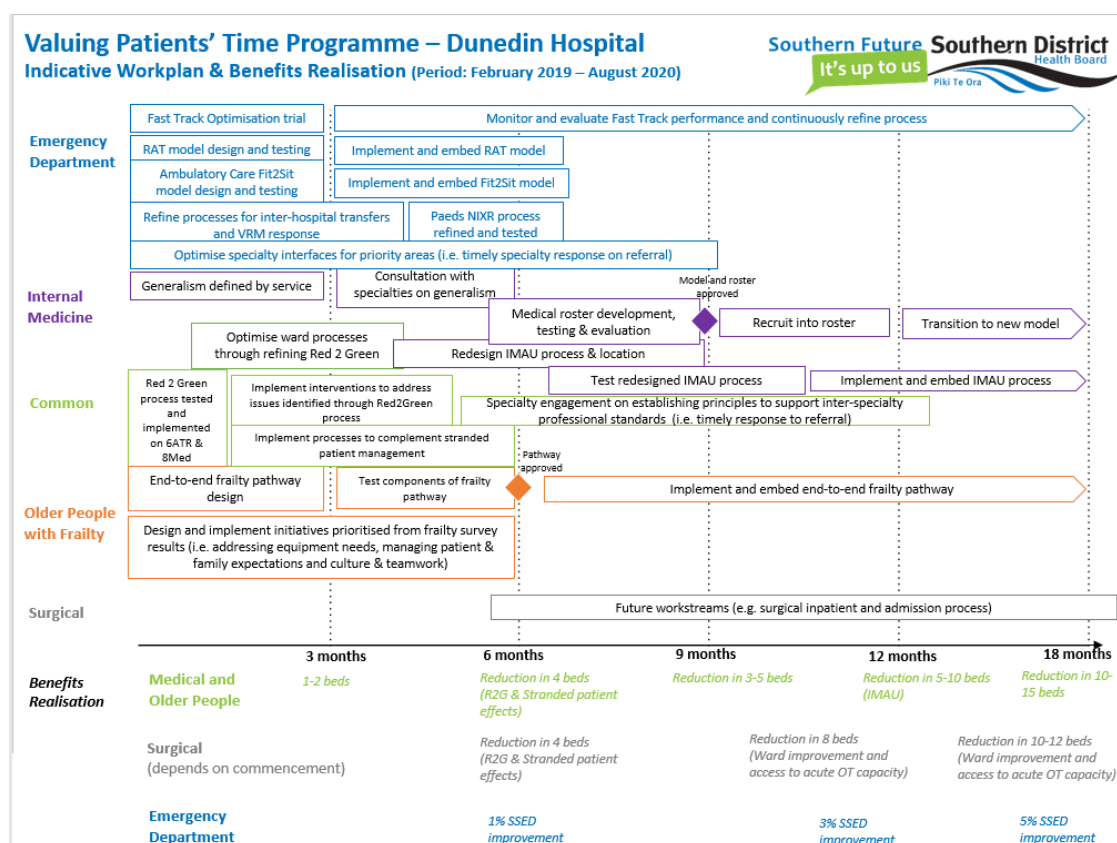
Valuing Patients' Time Programme – Dunedin Hospital
Indicative Workplan & Benefits Realisation (Period: February 2019 – August 2020)

Southern Future It's up to us
Southern District Health Board
Piki Te Ora

Emergency Department

Fast Track Optimisation trial
Monitor and evaluate Fast Track performance and continuously refine process
RAT model design and testing
Implement and embed RAT model
Ambulatory Care Fit2Sit model design and testing
Implement and embed Fit2Sit model
Refine processes for inter-hospital transfers and VRM response
Paeds NIXR process refined and tested
Optimise specialty interfaces for priority areas (i.e. timely specialty response on referral)

Internal Medicine

Generalism defined by service
Consultation with specialties on generalism
Model and roster approved
Medical roster development, testing & evaluation
Recruit into roster
Transition to new model

Common

Optimise ward processes through refining Red 2 Green
Redesign IMAU process & location
Test redesigned IMAU process
Implement and embed IMAU process
Red 2 Green process tested and implemented on 6ATR & 8Med
Implement interventions to address issues identified through Red2Green process
Specialty engagement on establishing principles to support inter-specialty professional standards (i.e. timely response to referral)
Implement processes to complement stranded patient management

Older People with Frailty

End-to-end frailty pathway design
Test components of frailty pathway
Pathway approved
Implement and embed end-to-end frailty pathway
Design and implement initiatives prioritised from frailty survey results (i.e. addressing equipment needs, managing patient & family expectations and culture & teamwork)

Surgical

Future workstreams (e.g. surgical inpatient and admission process)

3 months
6 months
9 months
12 months
18 months

Benefits Realisation

Medical and Older People
1-2 beds
Reduction in 4 beds (R2G & Stranded patient effects)
Reduction in 3-5 beds
Reduction in 5-10 beds (IMAU)
Reduction in 10-15 beds

Surgical (depends on commencement)
Reduction in 4 beds (R2G & Stranded patient effects)
Reduction in 8 beds (Ward improvement and access to acute OT capacity)
Reduction in 10-12 beds (Ward improvement and access to acute OT capacity)

Emergency Department
1% SSED improvement
3% SSED improvement
5% SSED improvement